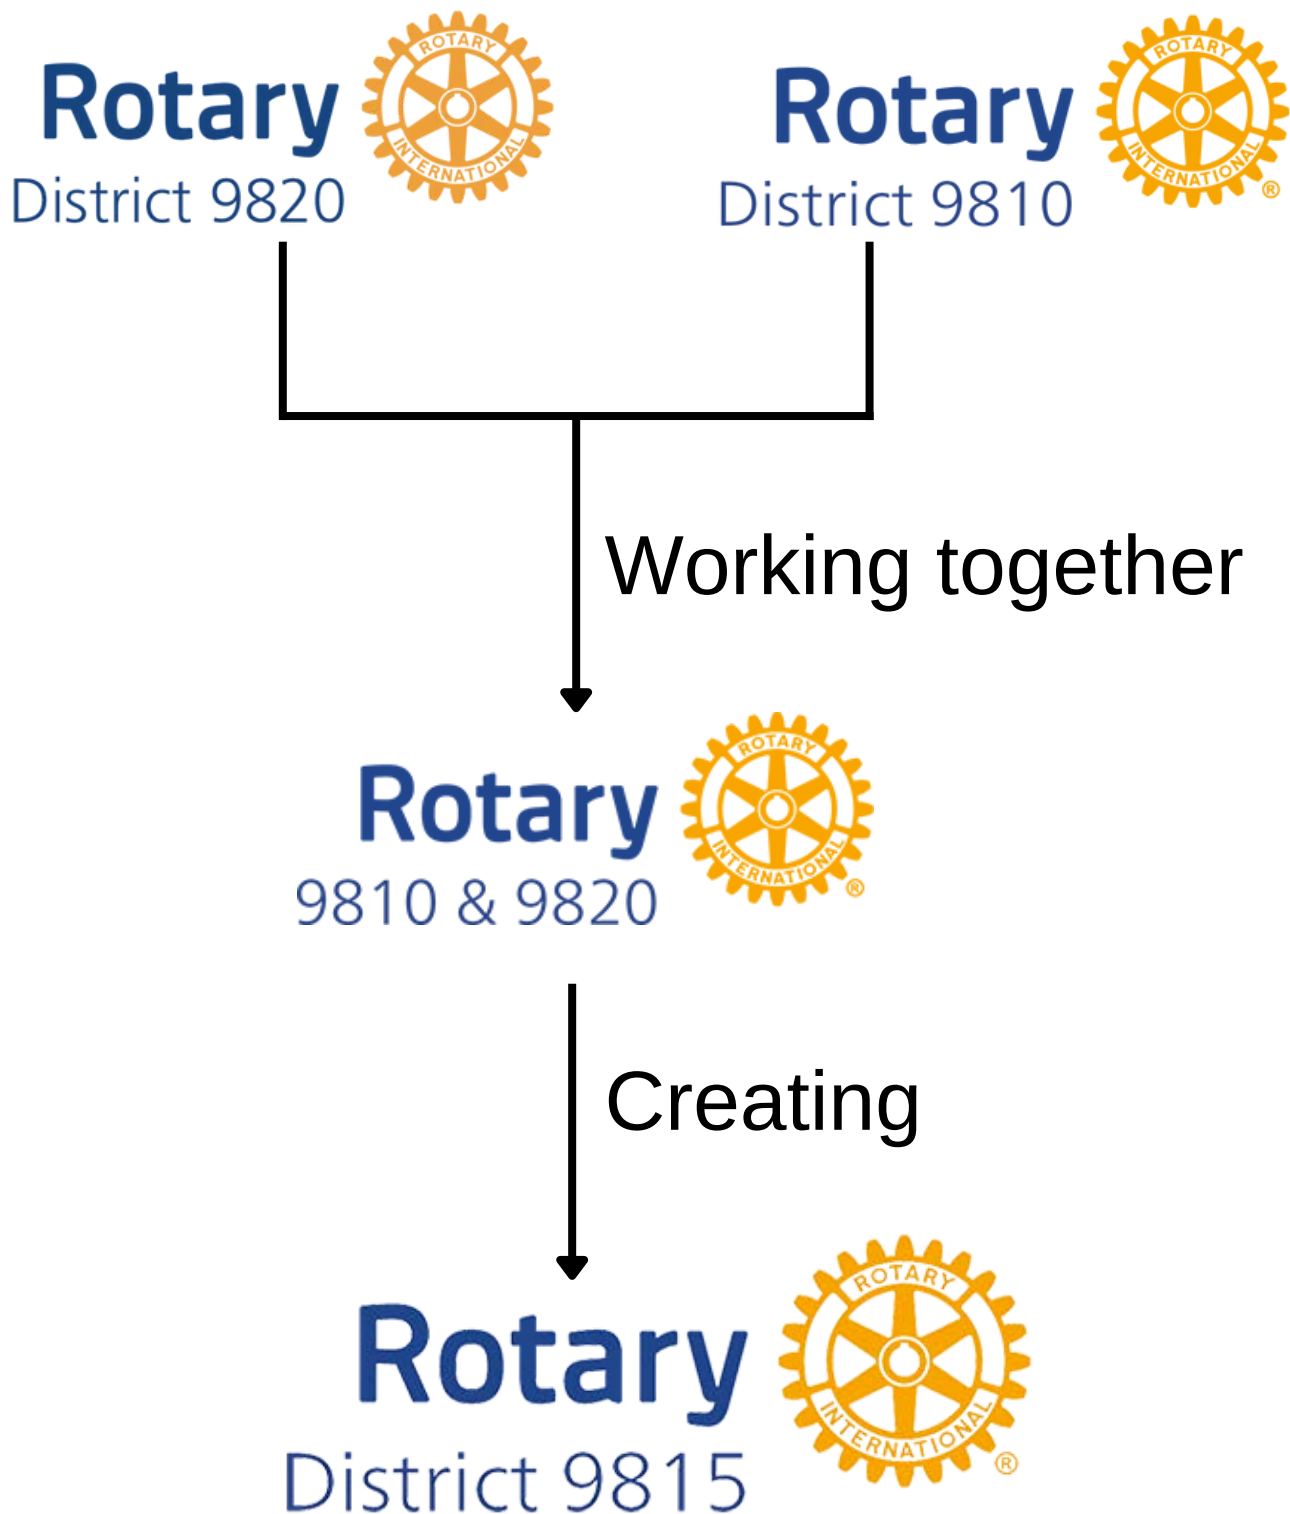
Rotary
District 9820
ROTARY INTERNATIONAL

Rotary
District 9810
ROTARY INTERNATIONAL ®

Working together

Rotary
9810 & 9820
ROTARY INTERNATIONAL ®

Creating

Rotary
District 9815
ROTARY INTERNATIONAL ®